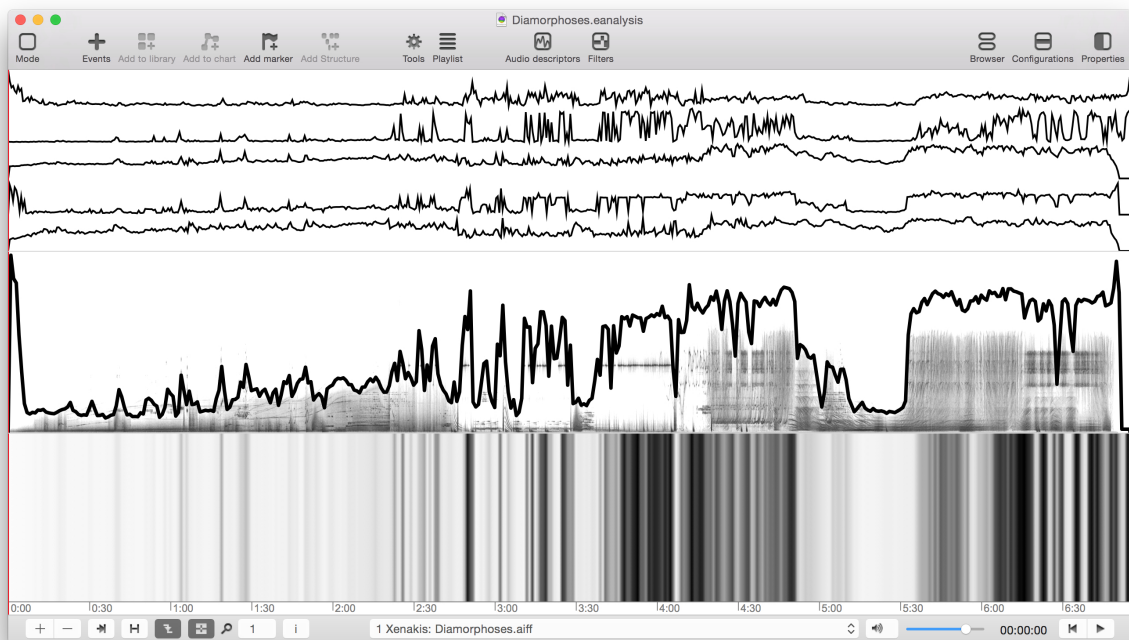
Diamorphoses.eanalysis

Mode

Events

Add to library

Add to chart

Add marker

Add Structure

Tools

Playlist

Audio descriptors

Filters

Browser

Configurations

Properties

0:00

0:30

1:00

1:30

2:00

2:30

3:00

3:30

4:00

4:30

5:00

5:30

6:00

6:30

+ — H 1 i

1 Xenakis: Diamorphoses.aiff

00:00:00